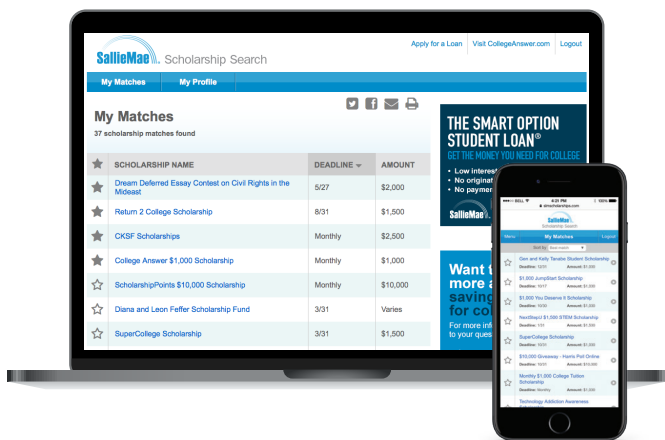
SallieMae Scholarship Search

Apply for a Loan | Visit CollegeAnswer.com | Logout

My Matches | My Profile

My Matches
37 scholarship matches found

| | SCHOLARSHIP NAME | DEADLINE | AMOUNT |
|---|---|---|---|
| | Dream Deferred Essay Contest on Civil Rights in the Mideast | 5/27 | $2,000 |
| | Return 2 College Scholarship | 8/31 | $1,500 |
| | CKSF Scholarships | Monthly | $2,500 |
| | College Answer $1,000 Scholarship | Monthly | $1,000 |
| | ScholarshipPoints $10,000 Scholarship | Monthly | $10,000 |
| | Diana and Leon Feffer Scholarship Fund | 3/31 | Varies |
| | SuperCollege Scholarship | 3/31 | $1,500 |

THE SMART OPTION STUDENT LOAN®
GET THE MONEY YOU NEED FOR COLLEGE
• Low interest
• No originat
• No paymen
SallieMae

Want t
more a
savin
for co
For more inf
to your ques

BELL 4:21 PM
a.simplicityscholarships.com
SallieMae Scholarship Search
Menu | My Matches | Logout
Sort by: Best match

Gen and Kelly Tanabe Student Scholarship
Deadline: 12/31 Amount: $1,000
$1,000 JumpStart Scholarship
Deadline: 10/17 Amount: $1,000
$1,000 You Deserve It Scholarship
Deadline: 10/31 Amount: $1,000
NextStep-U $1,000 STEM Scholarship
Deadline: 10/31 Amount: $1,000
SuperCollege Scholarship
Deadline: 10/31 Amount: $1,000
$10,000 Giveaway - Harris Poll Online Scholarship
Deadline: 10/31 Amount: $10,000
Monthly $1,000 College Tuition Scholarship
Deadline: Monthly Amount: $1,000
Technology Addiction Awareness